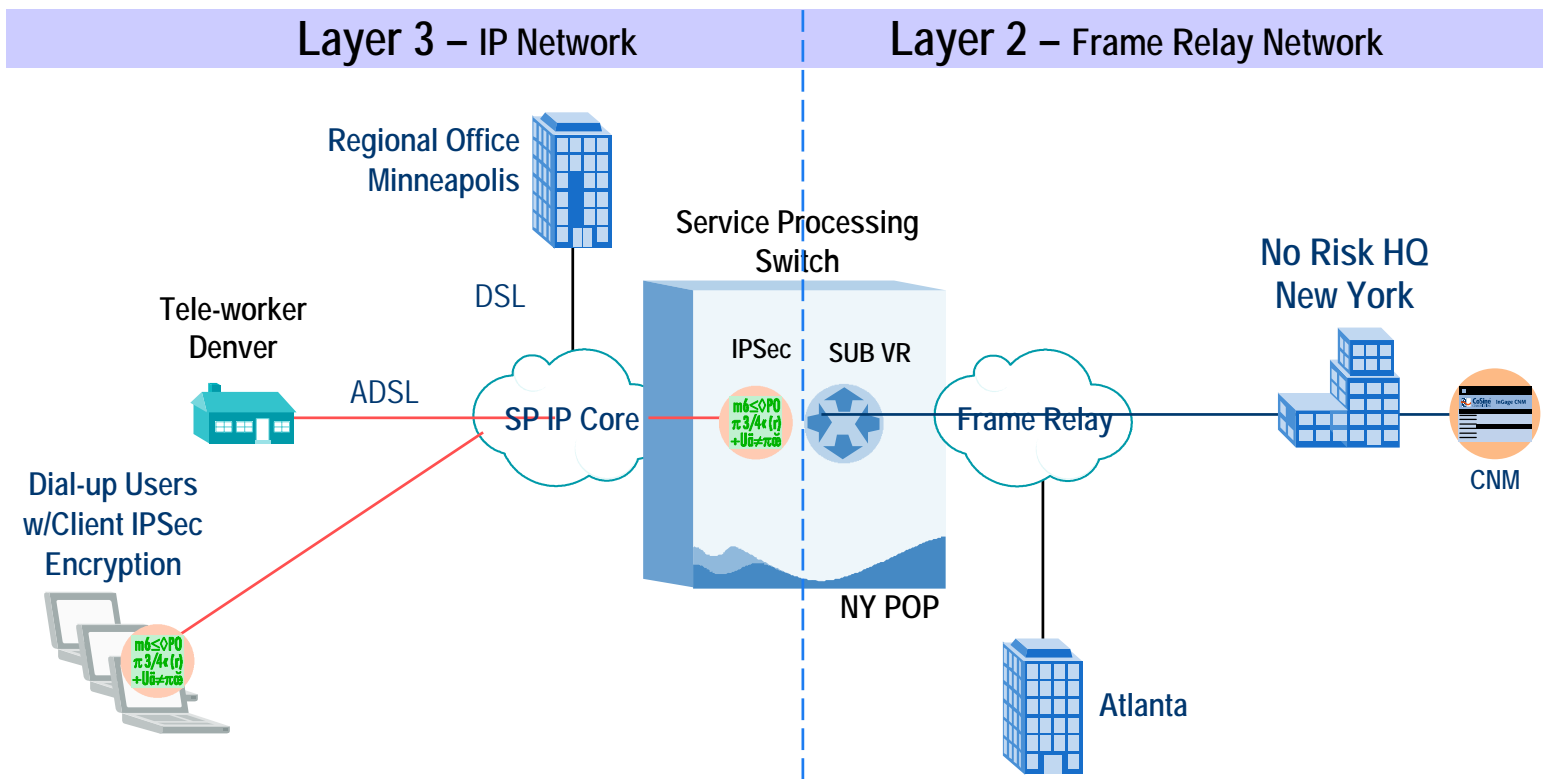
Layer 3 – IP Network

Layer 2 – Frame Relay Network

Regional Office Minneapolis

Service Processing Switch

No Risk HQ New York

DSL

Tele-worker Denver

IPSec

SUB VR

ADSL

SP IP Core

m6≤◊PO π 3/4« (r) +Uö≠πœ

Frame Relay

CoSine InGage CNM

CNM

Dial-up Users w/Client IPSec Encryption

m6≤◊PO π 3/4« (r) +Uö≠πœ

NY POP

Atlanta